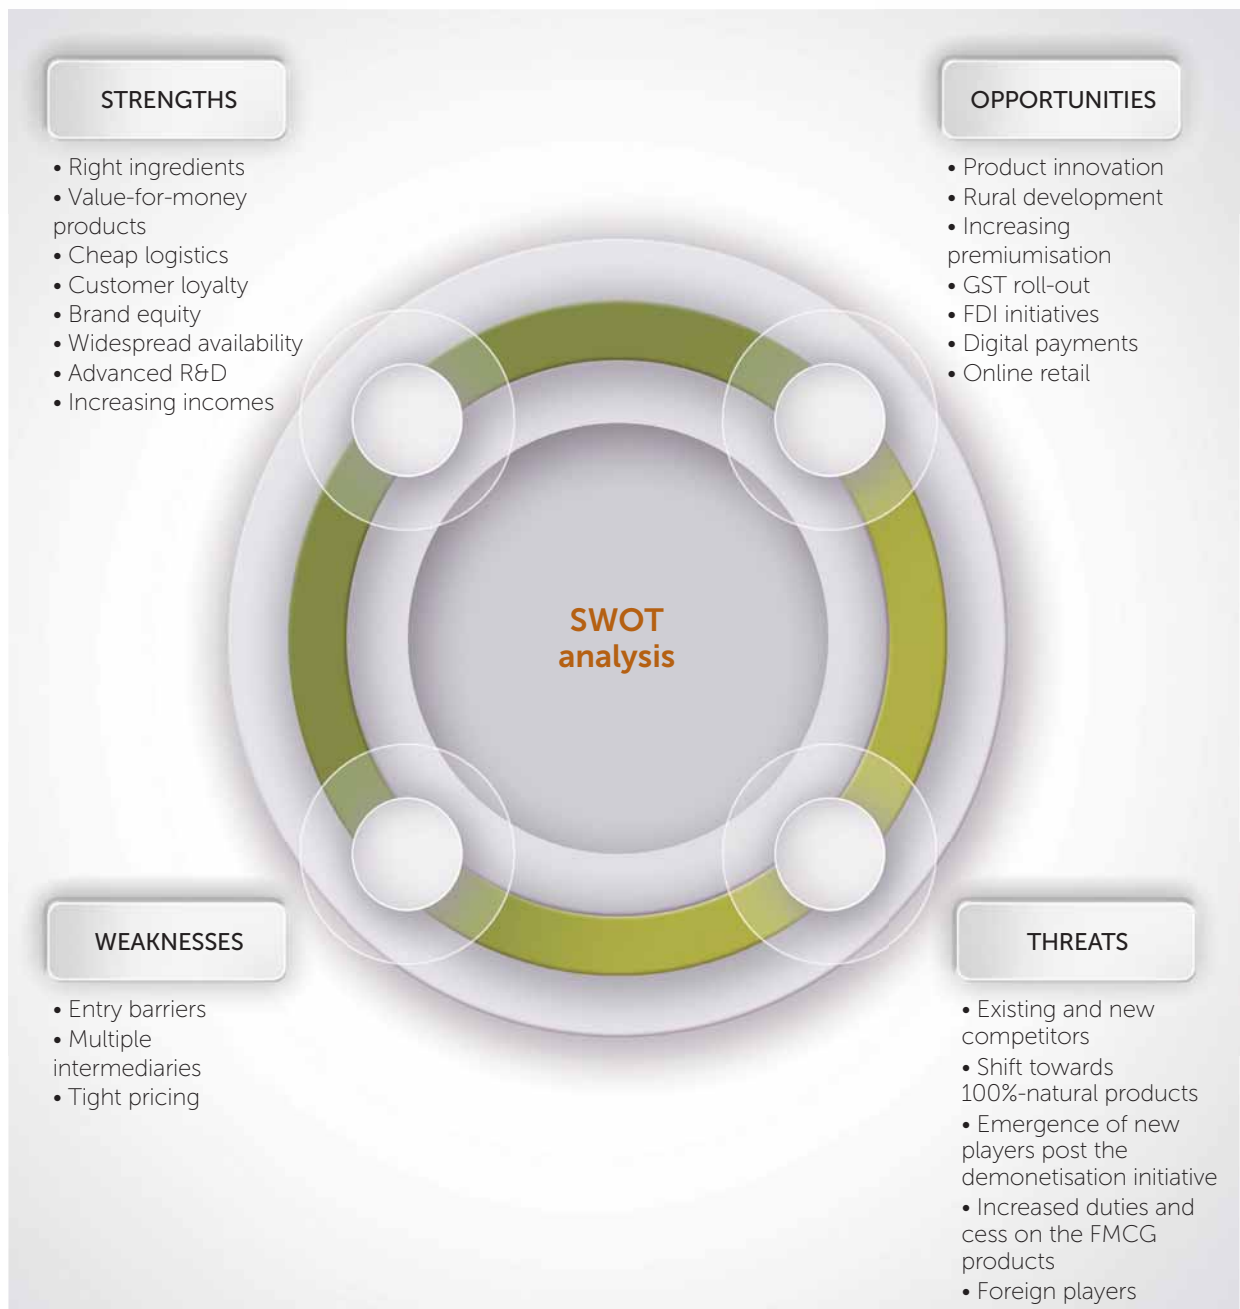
STRENGTHS

• Right ingredients
• Value-for-money products
• Cheap logistics
• Customer loyalty
• Brand equity
• Widespread availability
• Advanced R&D
• Increasing incomes

OPPORTUNITIES

• Product innovation
• Rural development
• Increasing premiumisation
• GST roll-out
• FDI initiatives
• Digital payments
• Online retail

SWOT analysis

WEAKNESSES

• Entry barriers
• Multiple intermediaries
• Tight pricing

THREATS

• Existing and new competitors
• Shift towards 100%-natural products
• Emergence of new players post the demonetisation initiative
• Increased duties and cess on the FMCG products
• Foreign players